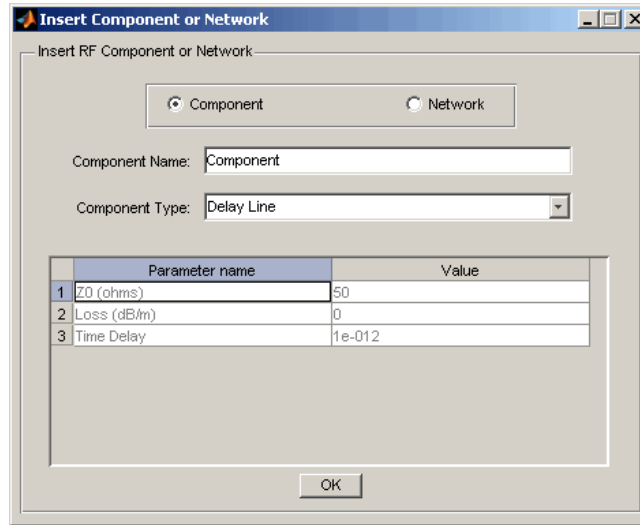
Insert Component or Network

Insert RF Component or Network

Component Network

Component Name: Component

Component Type: Delay Line

| | Parameter name | Value |
|---|---|---|
| 1 | Z0 (ohms) | 50 |
| 2 | Loss (dB/m) | 0 |
| 3 | Time Delay | 1e-012 |

OK